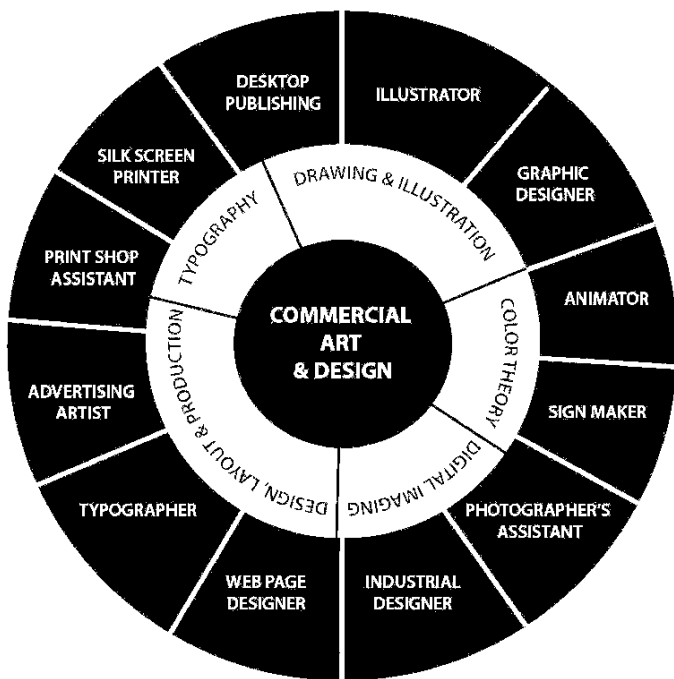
COMMERCIAL ART & DESIGN

DRAWING & ILLUSTRATION

COLOR THEORY

DIGITAL IMAGING

DESIGN, LAYOUT & PRODUCTION

TYPOGRAPHY

ILLUSTRATOR

GRAPHIC DESIGNER

ANIMATOR

SIGN MAKER

PHOTOGRAPHER'S ASSISTANT

INDUSTRIAL DESIGNER

WEB PAGE DESIGNER

TYPOGRAPHER

ADVERTISING ARTIST

PRINT SHOP ASSISTANT

SILK SCREEN PRINTER

DESKTOP PUBLISHING